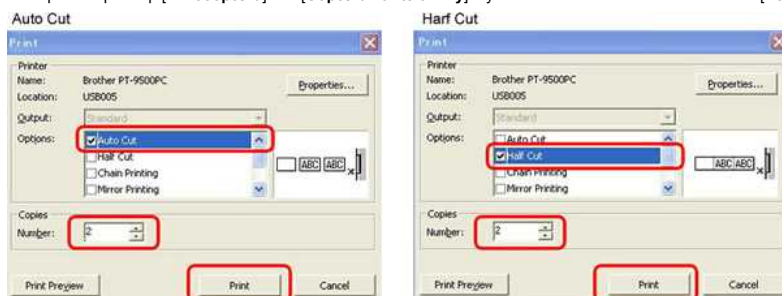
Auto Cut

Print

Printer
Name: Brother PT-9500PC
Location: USB005
Output: Standard
Options: Auto Cut
Half Cut
Chain Printing
Mirror Printing

Properties...

ABC ABC

Copies
Number: 2

Print Preview
Print
Cancel

Harf Cut

Print

Printer
Name: Brother PT-9500PC
Location: USB005
Output: Standard
Options: Auto Cut
Half Cut
Chain Printing
Mirror Printing

Properties...

ABC ABC

Copies
Number: 2

Print Preview
Print
Cancel